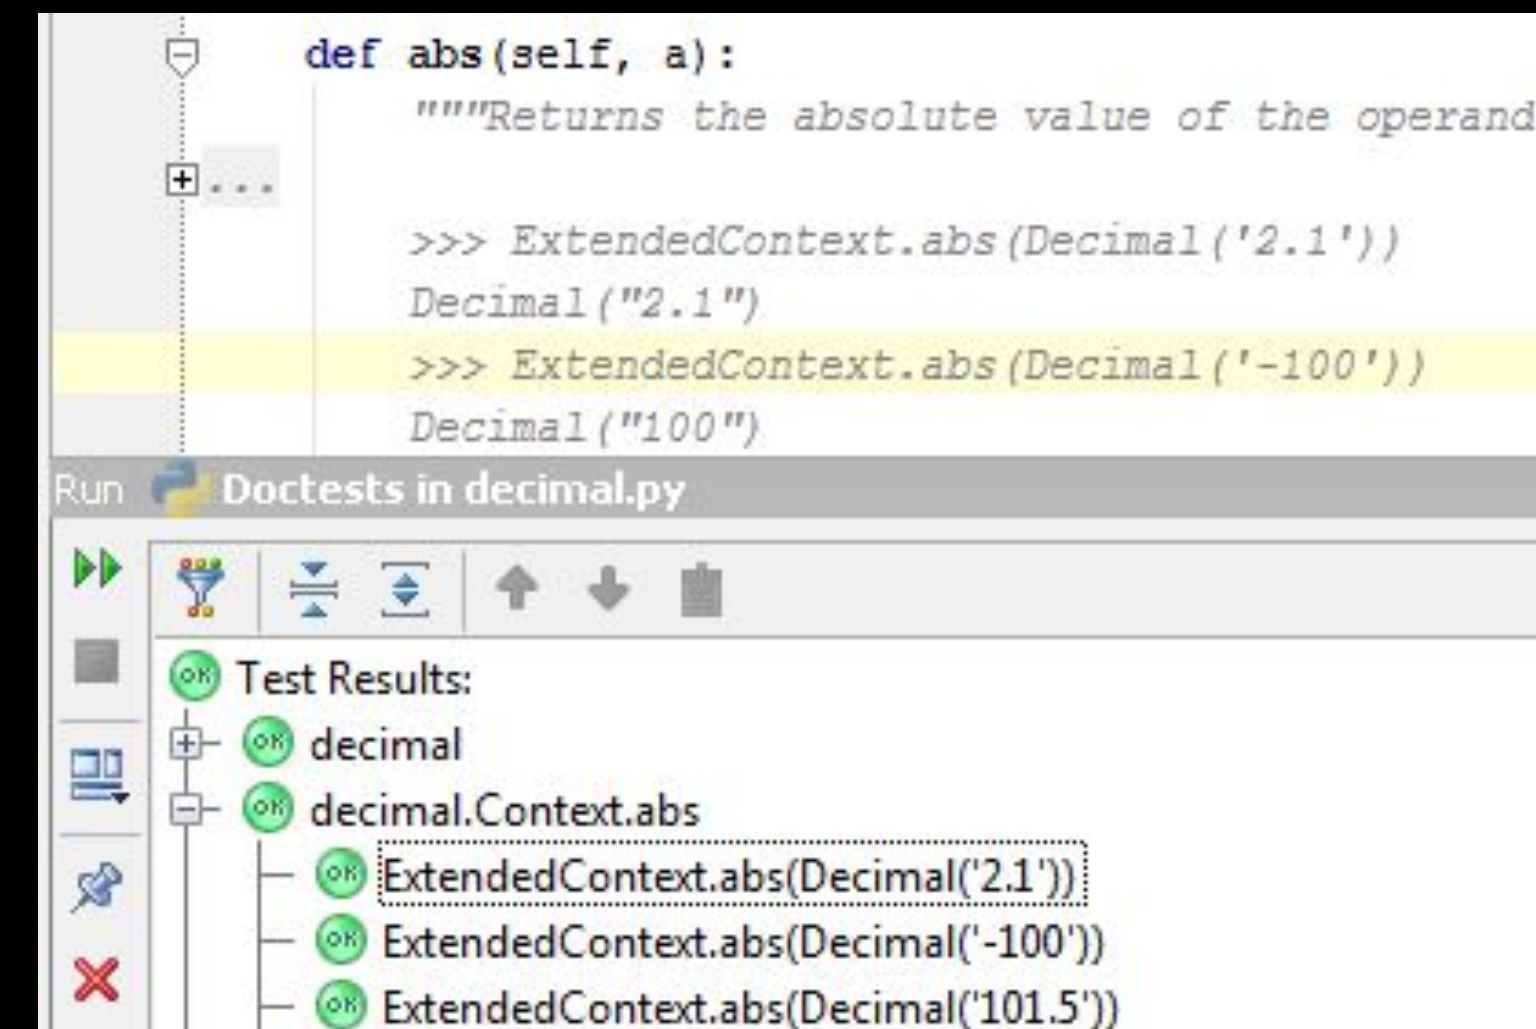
def abs(self, a):
    """Returns the absolute value of the operand

...

    >>> ExtendedContext.abs(Decimal('2.1'))
    Decimal("2.1")
    >>> ExtendedContext.abs(Decimal('-100'))
    Decimal("100")

Run Doctests in decimal.py

OK Test Results:
OK decimal
OK decimal.Context.abs
OK ExtendedContext.abs(Decimal('2.1'))
OK ExtendedContext.abs(Decimal('-100'))
OK ExtendedContext.abs(Decimal('101.5'))